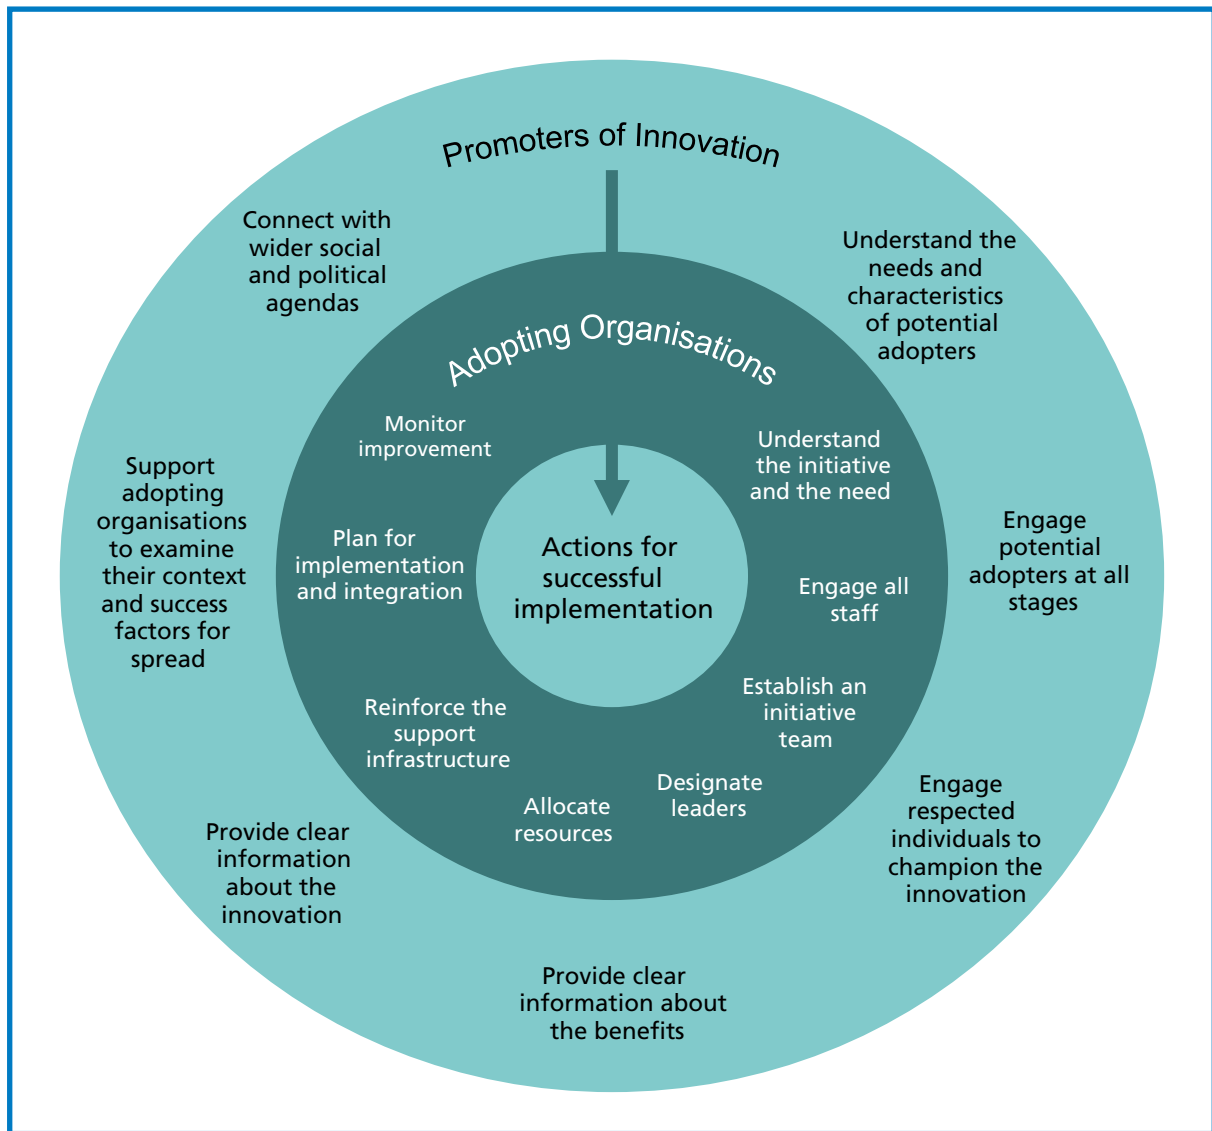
Promoters of Innovation

Connect with wider social and political agendas

Understand the needs and characteristics of potential adopters

Support adopting organisations to examine their context and success factors for spread

Engage potential adopters at all stages

Provide clear information about the innovation

Engage respected individuals to champion the innovation

Provide clear information about the benefits

Adopting Organisations

Monitor improvement

Understand the initiative and the need

Plan for implementation and integration

Engage all staff

Establish an initiative team

Reinforce the support infrastructure

Designate leaders

Allocate resources

Actions for successful implementation